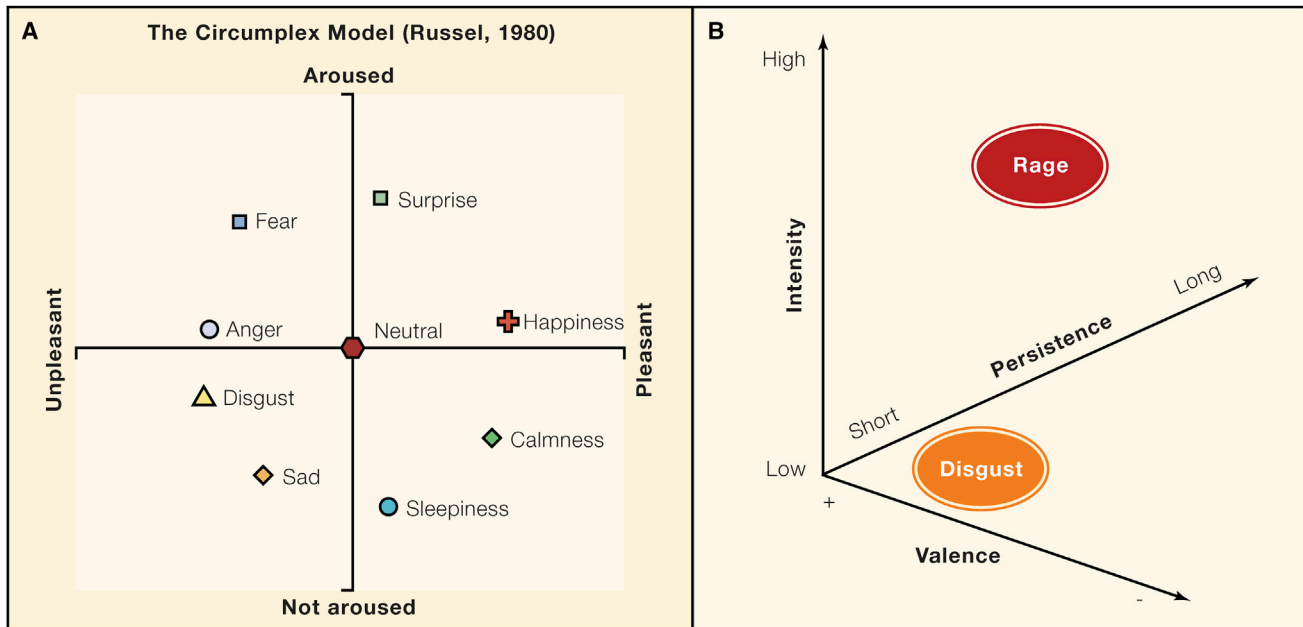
A

The Circumplex Model (Russel, 1980)

Aroused

Surprise

Fear

Unpleasant

Anger

Neutral

Happiness

Pleasant

Disgust

Calmness

Sad

Sleepiness

Not aroused

B

High

Rage

Intensity

Long

Persistence

Short

Low

Disgust

+

Valence

-